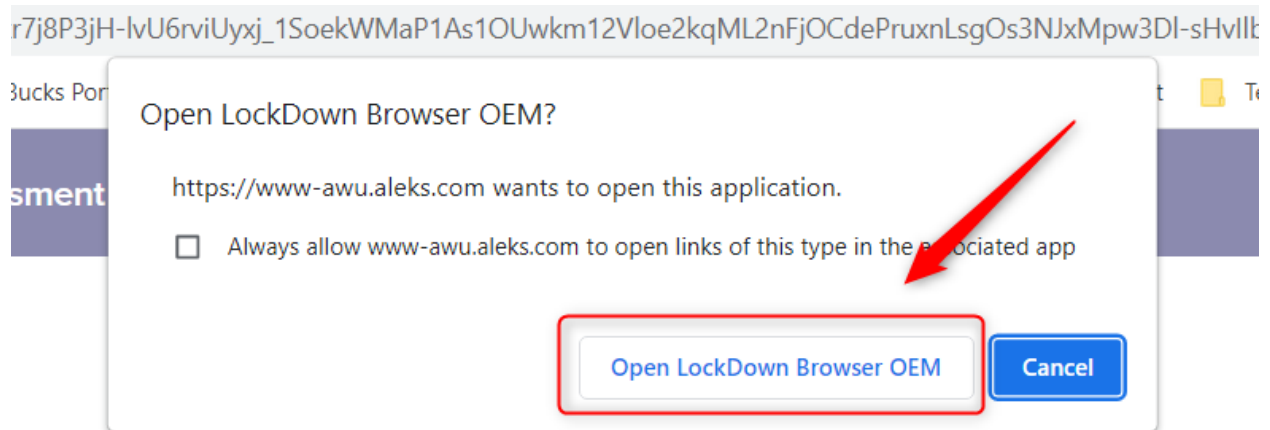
r7j8P3jH-lvU6rviUyxj_1SoekWMaP1As1OUwkm12Vloe2kqML2nFjOCdePruxnLsgOs3NJxMpw3Dl-sHvllb

Bucks Por

t

Te

sment

Open LockDown Browser OEM?

https://www-awu.aleks.com wants to open this application.

Always allow www-awu.aleks.com to open links of this type in the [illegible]ociated app

Open LockDown Browser OEM

Cancel